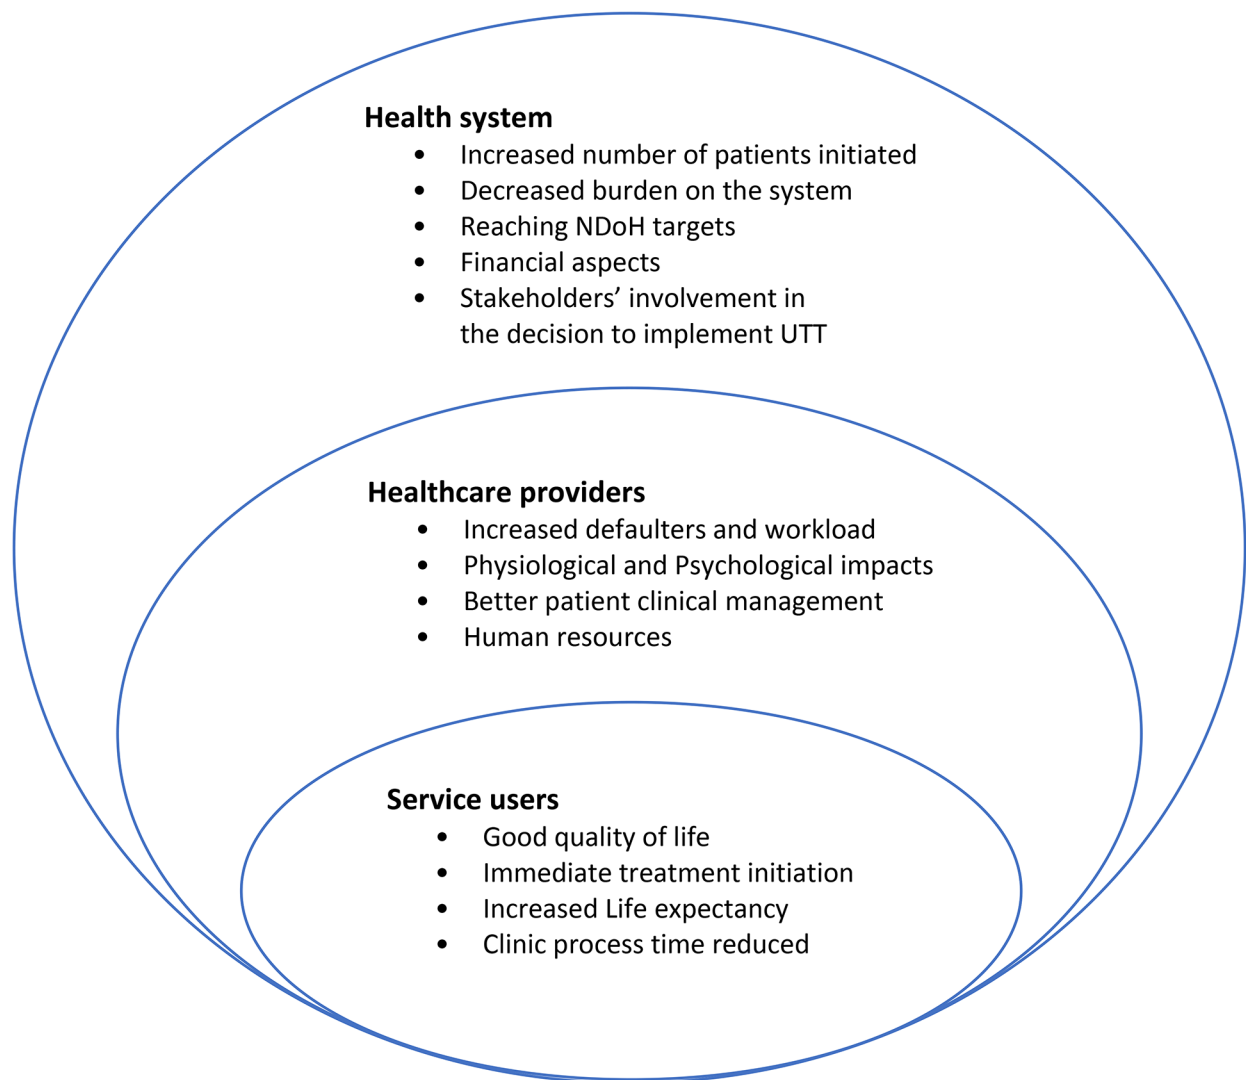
**Health system**

- Increased number of patients initiated
- Decreased burden on the system
- Reaching NDoH targets
- Financial aspects
- Stakeholders' involvement in the decision to implement UTT

**Healthcare providers**

- Increased defaulters and workload
- Physiological and Psychological impacts
- Better patient clinical management
- Human resources

**Service users**

- Good quality of life
- Immediate treatment initiation
- Increased Life expectancy
- Clinic process time reduced